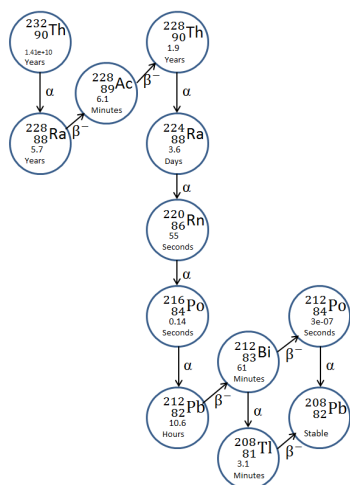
$^{232}_{90}$Th
1.41e+10
Years

α

$^{228}_{88}$Ra
5.7
Years

β⁻

$^{228}_{89}$Ac
6.1
Minutes

β⁻

$^{228}_{90}$Th
1.9
Years

α

$^{224}_{88}$Ra
3.6
Days

α

$^{220}_{86}$Rn
55
Seconds

α

$^{216}_{84}$Po
0.14
Seconds

α

$^{212}_{82}$Pb
10.6
Hours

β⁻

$^{212}_{83}$Bi
61
Minutes

β⁻

$^{212}_{84}$Po
3e-07
Seconds

α

α

$^{208}_{81}$Tl
3.1
Minutes

β⁻

$^{208}_{82}$Pb
Stable